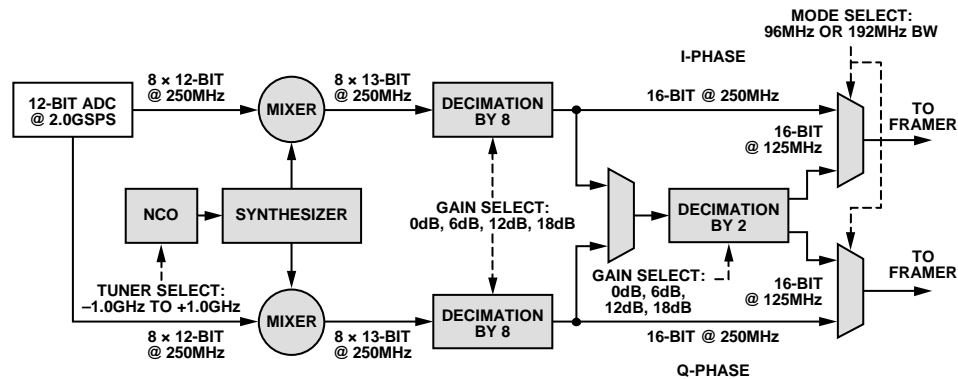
MODE SELECT:
96MHz OR 192MHz BW

I-PHASE

12-BIT ADC
@ 2.0GSPS

8 × 12-BIT
@ 250MHz

MIXER

8 × 13-BIT
@ 250MHz

DECIMATION
BY 8

16-BIT @ 250MHz

TO
FRAMER

16-BIT
@ 125MHz

NCO

SYNTHESIZER

GAIN SELECT:
0dB, 6dB, 12dB, 18dB

DECIMATION
BY 2

TUNER SELECT:
–1.0GHz TO +1.0GHz

GAIN SELECT:
0dB, 6dB,
12dB, 18dB

16-BIT
@ 125MHz

TO
FRAMER

MIXER

8 × 12-BIT
@ 250MHz

8 × 13-BIT
@ 250MHz

DECIMATION
BY 8

16-BIT @ 250MHz

Q-PHASE